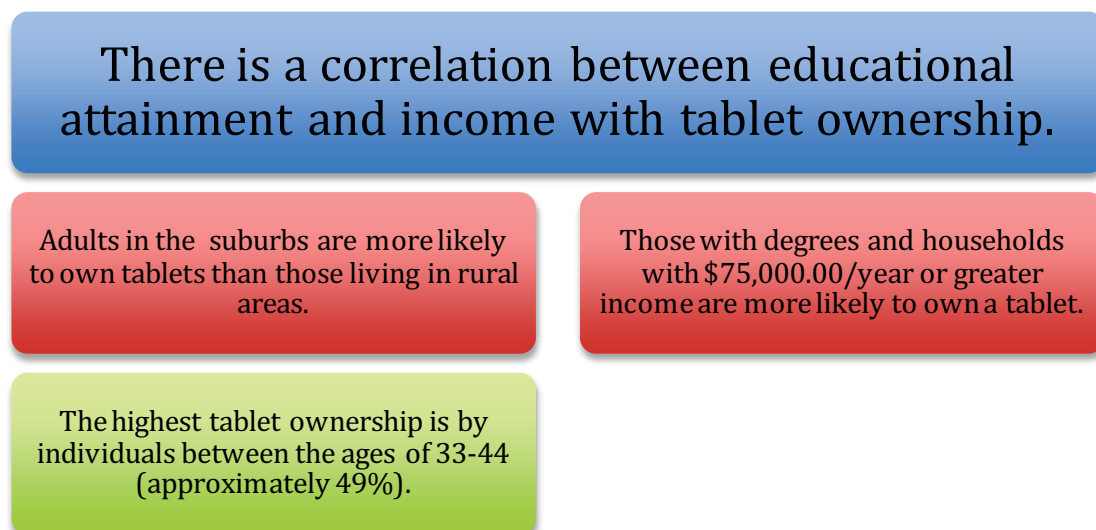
There is a correlation between educational attainment and income with tablet ownership.

Adults in the suburbs are more likely to own tablets than those living in rural areas.

Those with degrees and households with \$75,000.00/year or greater income are more likely to own a tablet.

The highest tablet ownership is by individuals between the ages of 33-44 (approximately 49%).